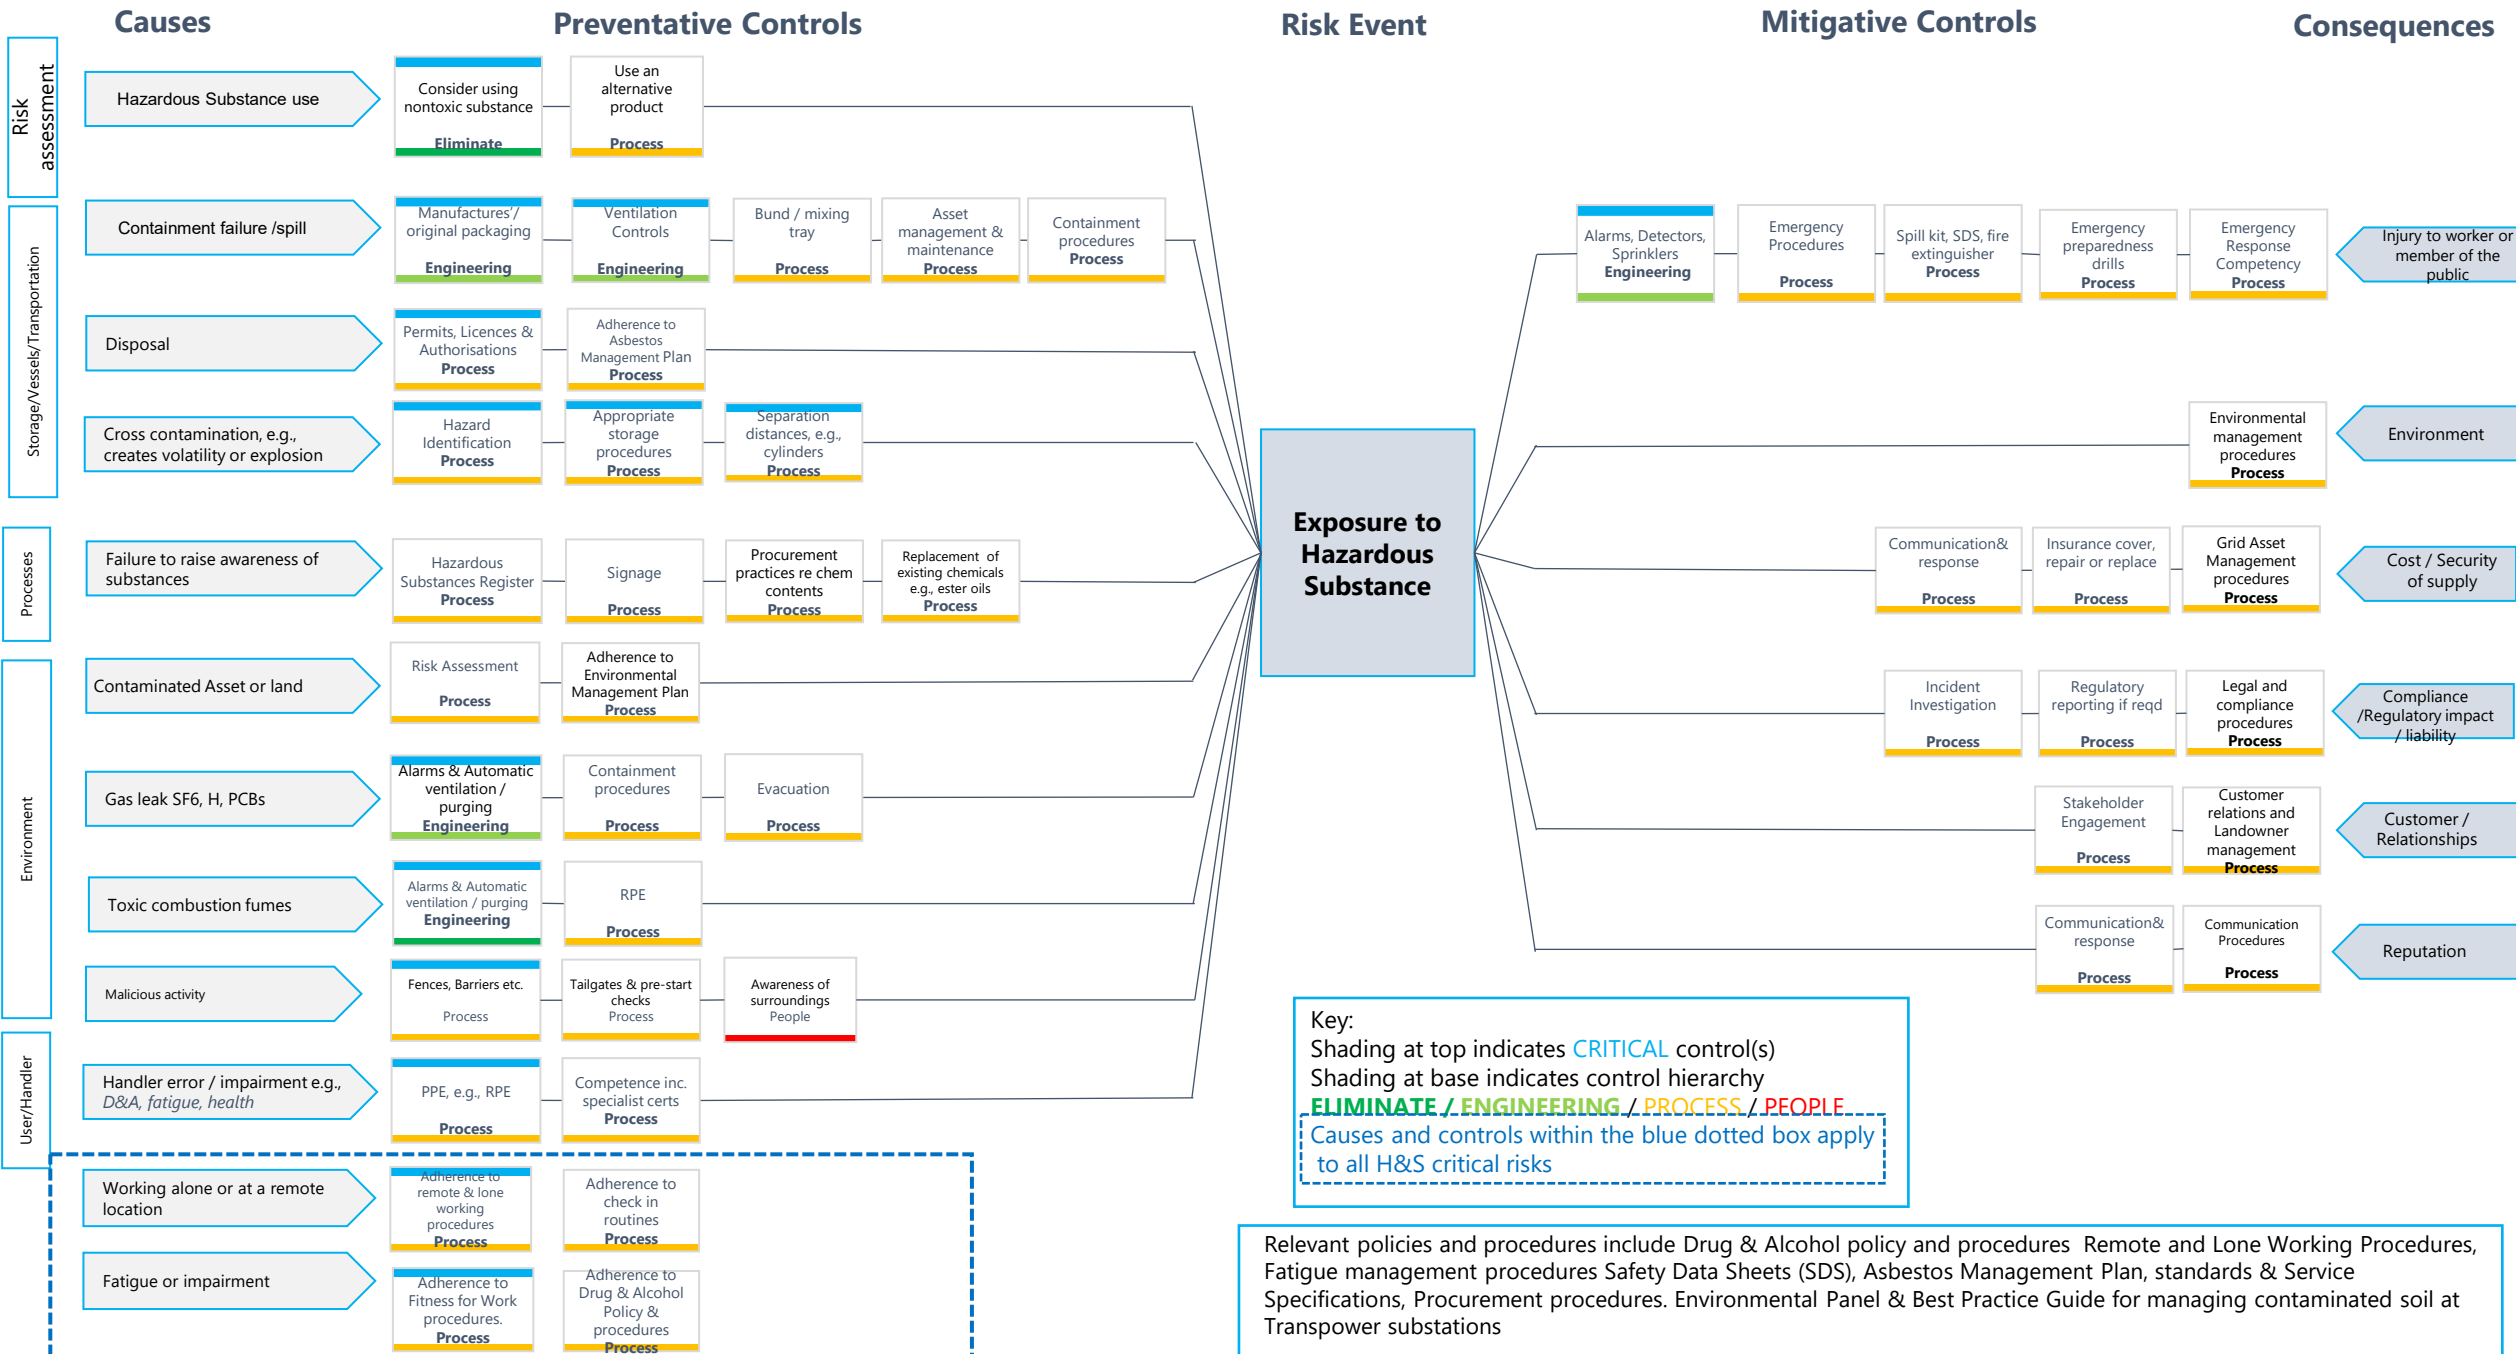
Causes

Preventative Controls

Risk Event

Mitigative Controls

Consequences

Risk assessment

Hazardous Substance use

Consider using nontoxic substance
Eliminate

Use an alternative product
Process

Storage/Vessels/Transportation

Containment failure /spill

Manufactures'/ original packaging
Engineering

Ventilation Controls
Engineering

Bund / mixing tray
Process

Asset management & maintenance
Process

Containment procedures
Process

Disposal

Permits, Licences & Authorisations
Process

Adherence to Asbestos Management Plan
Process

Cross contamination, e.g., creates volatility or explosion

Hazard Identification
Process

Appropriate storage procedures
Process

Separation distances, e.g., cylinders
Process

Processes

Failure to raise awareness of substances

Hazardous Substances Register
Process

Signage
Process

Procurement practices re chem contents
Process

Replacement of existing chemicals e.g., ester oils
Process

Environment

Contaminated Asset or land

Risk Assessment
Process

Adherence to Environmental Management Plan
Process

Gas leak SF6, H, PCBs

Alarms & Automatic ventilation / purging
Engineering

Containment procedures
Process

Evacuation
Process

Toxic combustion fumes

Alarms & Automatic ventilation / purging
Engineering

RPE
Process

Malicious activity

Fences, Barriers etc.
Process

Tailgates & pre-start checks
Process

Awareness of surroundings
People

User/Handler

Handler error / impairment e.g., D&A, fatigue, health

PPE, e.g., RPE
Process

Competence inc. specialist certs
Process

Working alone or at a remote location

Adherence to remote & lone working procedures
Process

Adherence to check in routines
Process

Fatigue or impairment

Adherence to Fitness for Work procedures.
Process

Adherence to Drug & Alcohol Policy & procedures
Process

Exposure to Hazardous Substance

Alarms, Detectors, Sprinklers
Engineering

Emergency Procedures
Process

Spill kit, SDS, fire extinguisher
Process

Emergency preparedness drills
Process

Emergency Response Competency
Process

Injury to worker or member of the public

Environmental management procedures
Process

Environment

Communication& response
Process

Insurance cover, repair or replace
Process

Grid Asset Management procedures
Process

Cost / Security of supply

Incident Investigation
Process

Regulatory reporting if reqd
Process

Legal and compliance procedures
Process

Compliance /Regulatory impact / liability

Stakeholder Engagement
Process

Customer relations and Landowner management
Process

Customer / Relationships

Communication& response
Process

Communication Procedures
Process

Reputation

Key:
Shading at top indicates CRITICAL control(s)
Shading at base indicates control hierarchy
ELIMINATE / ENGINEERING / PROCESS / PEOPLE
Causes and controls within the blue dotted box apply to all H&S critical risks

Relevant policies and procedures include Drug & Alcohol policy and procedures Remote and Lone Working Procedures, Fatigue management procedures Safety Data Sheets (SDS), Asbestos Management Plan, standards & Service Specifications, Procurement procedures. Environmental Panel & Best Practice Guide for managing contaminated soil at Transpower substations